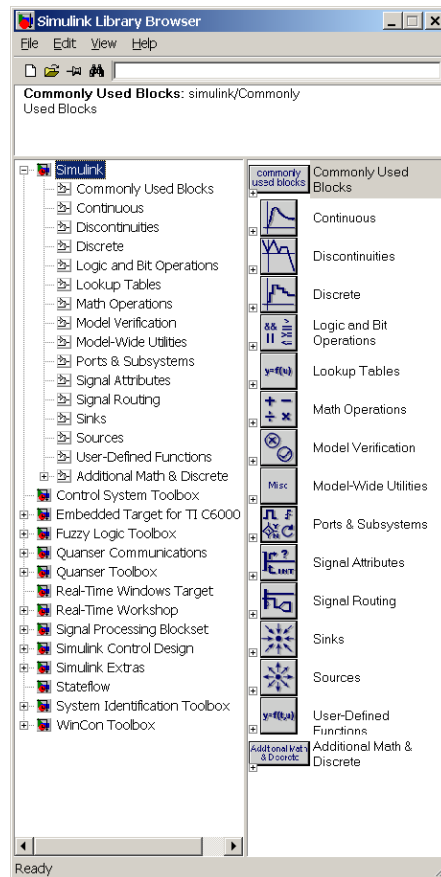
Simulink Library Browser

File Edit View Help

**Commonly Used Blocks:** simulink/Commonly Used Blocks

Simulink
Commonly Used Blocks
Continuous
Discontinuities
Discrete
Logic and Bit Operations
Lookup Tables
Math Operations
Model Verification
Model-Wide Utilities
Ports & Subsystems
Signal Attributes
Signal Routing
Sinks
Sources
User-Defined Functions
Additional Math & Discrete
Control System Toolbox
Embedded Target for TI C6000
Fuzzy Logic Toolbox
Quanser Communications
Quanser Toolbox
Real-Time Windows Target
Real-Time Workshop
Signal Processing Blockset
Simulink Control Design
Simulink Extras
Stateflow
System Identification Toolbox
WinCon Toolbox

commonly used blocks Commonly Used Blocks
Continuous
Discontinuities
Discrete
Logic and Bit Operations
y=f(u) Lookup Tables
Math Operations
Model Verification
Misc Model-Wide Utilities
Ports & Subsystems
Signal Attributes
Signal Routing
Sinks
Sources
y=f(t,u) User-Defined Functions
Additional Math & Discrete Additional Math & Discrete

Ready